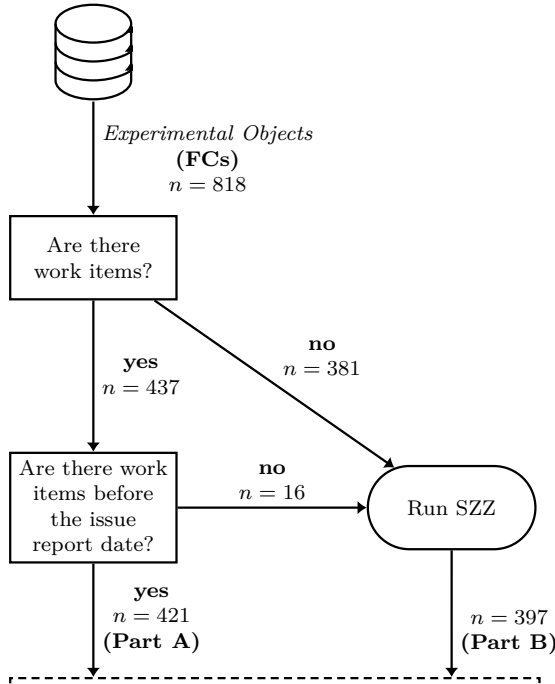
Experimental Objects
(FCs)
$n = 818$

Are there work items?

yes
$n = 437$

no
$n = 381$

Are there work items before the issue report date?

no
$n = 16$

Run SZZ

yes
$n = 421$
(Part A)

$n = 397$
(Part B)